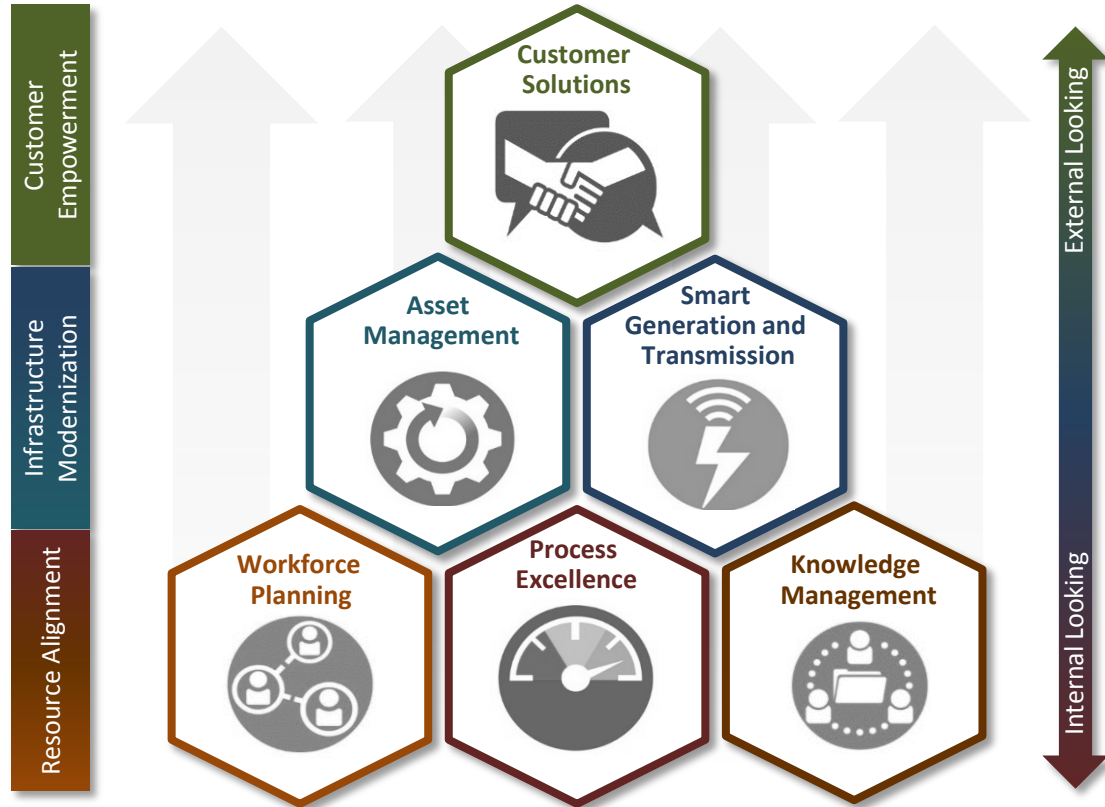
Customer Empowerment

Infrastructure Modernization

Resource Alignment

Customer Solutions

Asset Management

Smart Generation and Transmission

Workforce Planning

Process Excellence

Knowledge Management

External Looking

Internal Looking